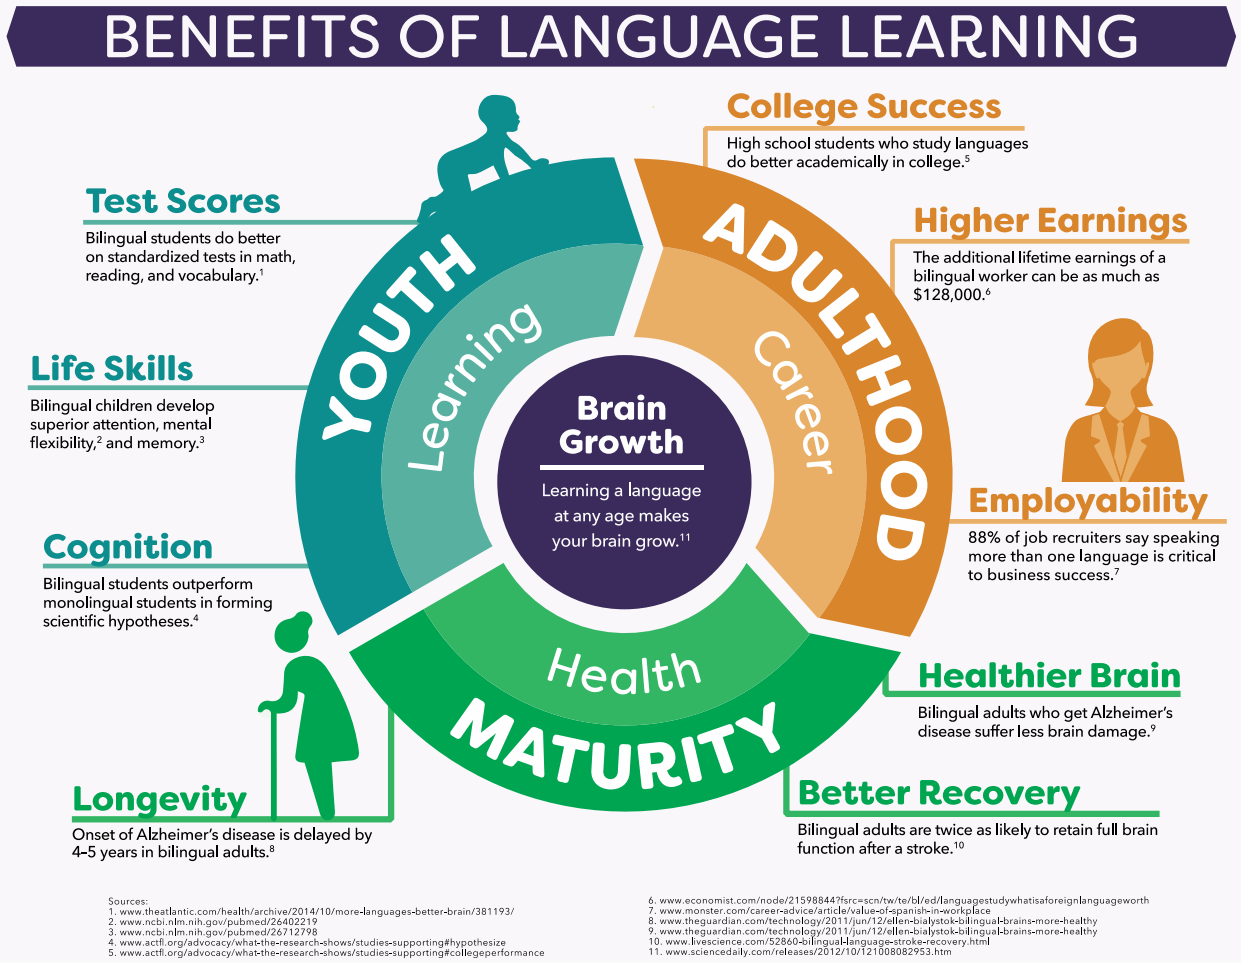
BENEFITS OF LANGUAGE LEARNING

Test Scores
Bilingual students do better on standardized tests in math, reading, and vocabulary.$^1$

Life Skills
Bilingual children develop superior attention, mental flexibility,$^2$ and memory.$^3$

Cognition
Bilingual students outperform monolingual students in forming scientific hypotheses.$^4$

Longevity
Onset of Alzheimer's disease is delayed by 4–5 years in bilingual adults.$^8$

College Success
High school students who study languages do better academically in college.$^5$

Higher Earnings
The additional lifetime earnings of a bilingual worker can be as much as $128,000.$^6$

Employability
88% of job recruiters say speaking more than one language is critical to business success.$^7$

Healthier Brain
Bilingual adults who get Alzheimer's disease suffer less brain damage.$^9$

Better Recovery
Bilingual adults are twice as likely to retain full brain function after a stroke.$^{10}$

YOUTH
Learning
ADULTHOOD
Career
MATURITY
Health

Brain Growth
Learning a language at any age makes your brain grow.$^{11}$

Sources:
1. www.theatlantic.com/health/archive/2014/10/more-languages-better-brain/381193/
2. www.ncbi.nlm.nih.gov/pubmed/26402219
3. www.ncbi.nlm.nih.gov/pubmed/26712798
4. www.actfl.org/advocacy/what-the-research-shows/studies-supporting#hypothesize
5. www.actfl.org/advocacy/what-the-research-shows/studies-supporting#collegeperformance
6. www.economist.com/node/21598844?fsrc=scn/tw/te/bl/ed/languagestudywhatisaforeignlanguageworth
7. www.monster.com/career-advice/article/value-of-spanish-in-workplace
8. www.theguardian.com/technology/2011/jun/12/ellen-bialystok-bilingual-brains-more-healthy
9. www.theguardian.com/technology/2011/jun/12/ellen-bialystok-bilingual-brains-more-healthy
10. www.livescience.com/52860-bilingual-language-stroke-recovery.html
11. www.sciencedaily.com/releases/2012/10/121008082953.htm